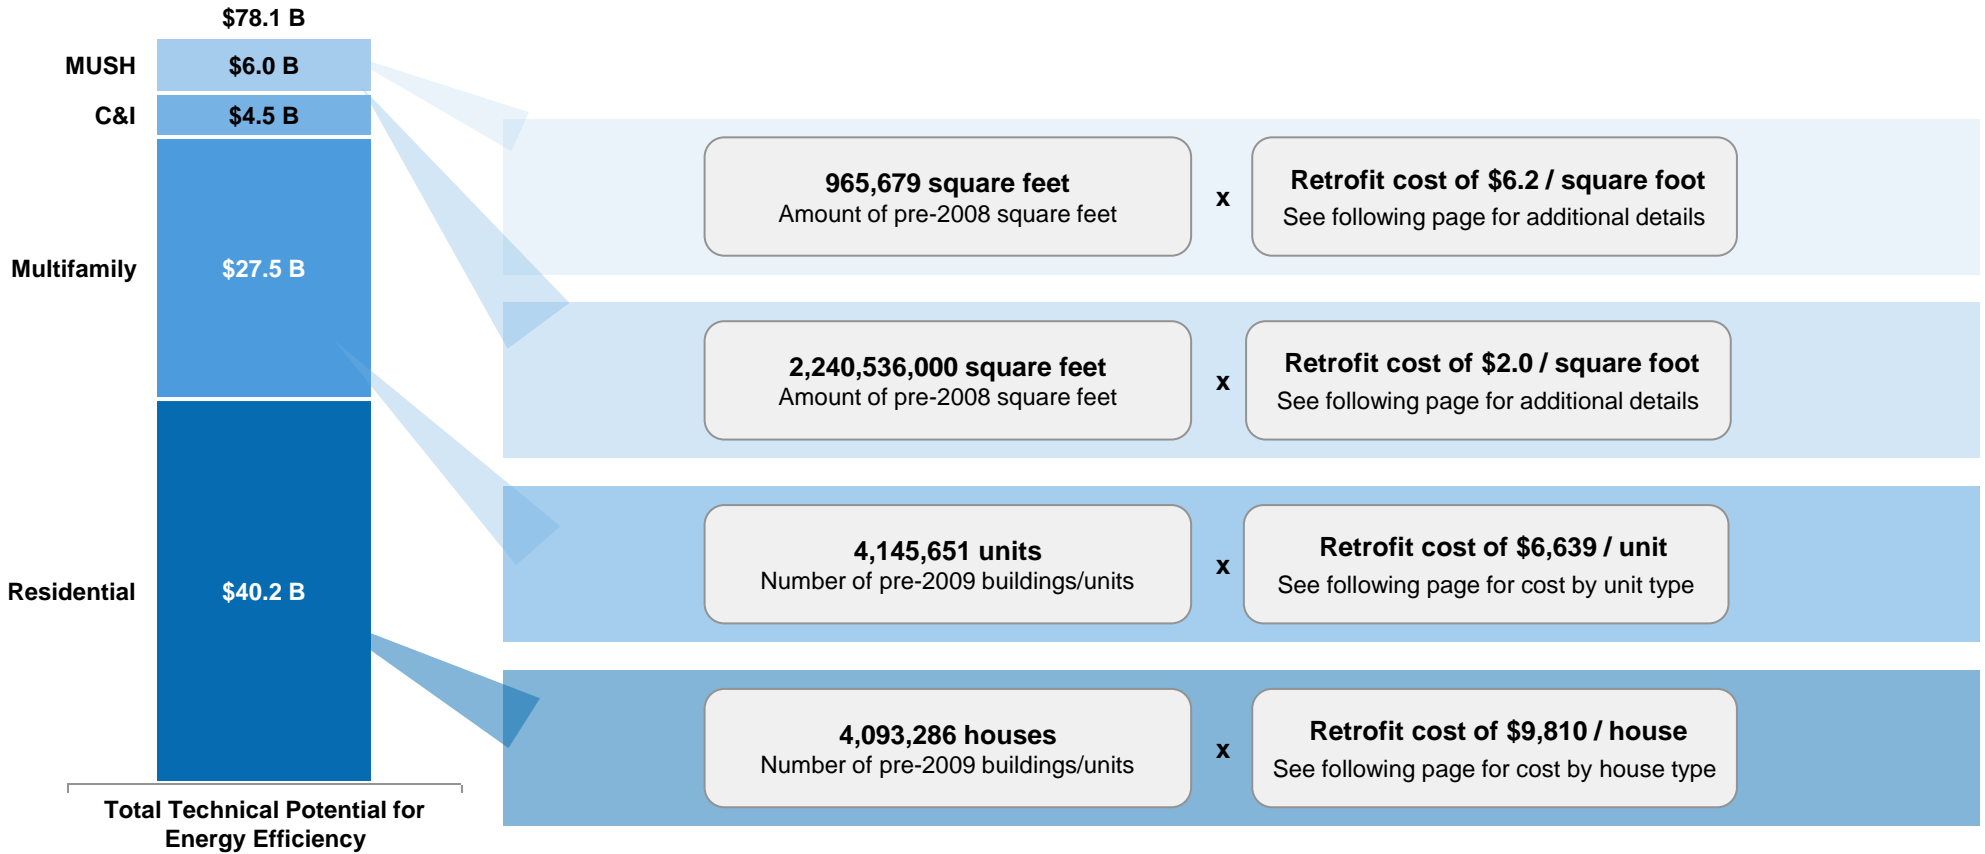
$78.1 B

MUSH $6.0 B

C&I $4.5 B

Multifamily $27.5 B

Residential $40.2 B

Total Technical Potential for Energy Efficiency

965,679 square feet
Amount of pre-2008 square feet

x

Retrofit cost of $6.2 / square foot
See following page for additional details

2,240,536,000 square feet
Amount of pre-2008 square feet

x

Retrofit cost of $2.0 / square foot
See following page for additional details

4,145,651 units
Number of pre-2009 buildings/units

x

Retrofit cost of $6,639 / unit
See following page for cost by unit type

4,093,286 houses
Number of pre-2009 buildings/units

x

Retrofit cost of $9,810 / house
See following page for cost by house type